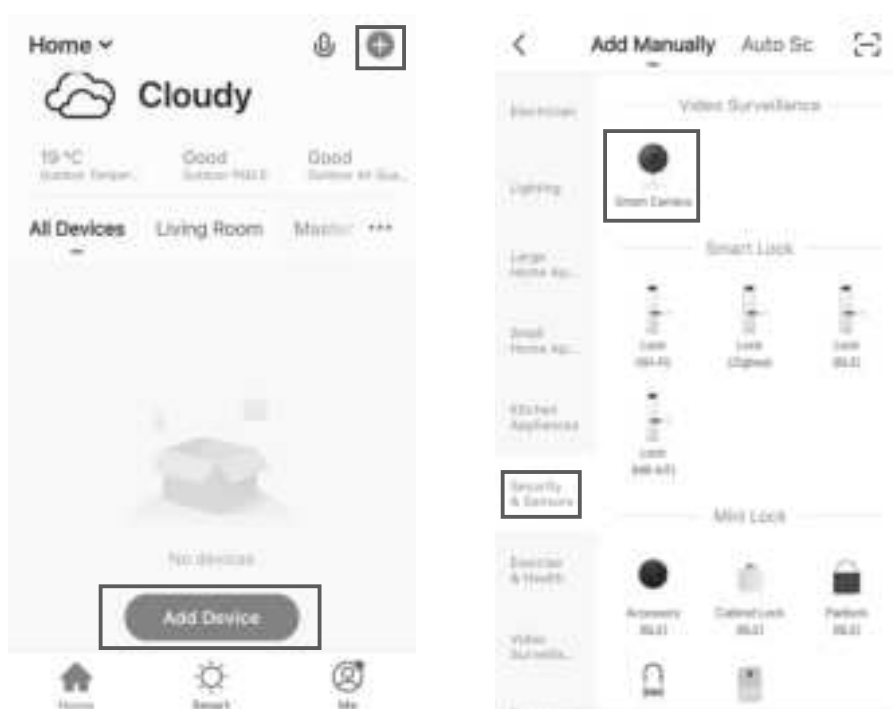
Home ⌄

Cloudy

19 °C
Outdoor Temper...

Good
Outdoor PM2.5

Good
Outdoor Air Qua...

All Devices Living Room Master ···

No devices

Add Device

Home Smart Me

<

Add Manually Auto Sc

Electrician

Lighting

Large Home Ap...

Small Home Ap...

Kitchen Appliances

Security & Sensors

Exercise & Health

Video Surveilla...

Video Surveillance

Smart Camera

Smart Lock

Lock (Wi-Fi)

Lock (Zigbee)

Lock (BLE)

Lock (NB-IoT)

Mini Lock

Accessory (BLE)

Cabinet Lock (BLE)

Padlock (BLE)